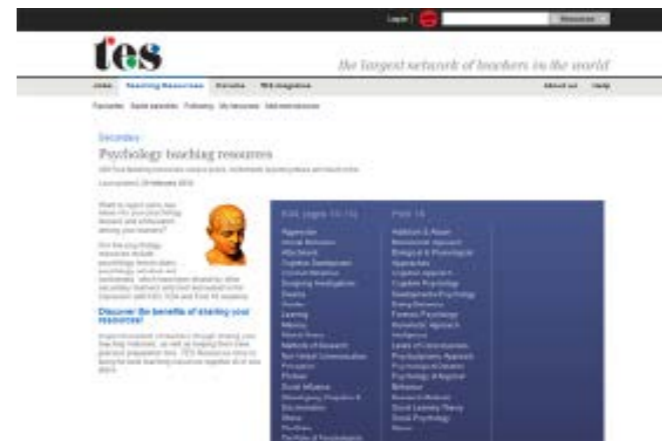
Login | Resources

tes

the largest network of teachers in the world

Jobs | Teaching Resources | Forums | TES Magazine | About us | Help

Favourites | Saved searches | Following | My resources | Add new resources

Secondary

Psychology teaching resources

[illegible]

Last updated: 25 February 2013

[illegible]

Discover the benefits of sharing your resources!

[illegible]

KS5 (ages 16-18) | Post 16

Approaches
Atypical Behaviour
Attachment
Cognitive Development
Cognitive Behaviour
Designing Investigations
Dreams
Gender
Learning
Memory
Mental Illness
Methods of Research
Non Verbal Communication
Perception
Phobias
Social Influence
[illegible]
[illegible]
Stress
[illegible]
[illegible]

Addiction & Abuse
Behaviourist Approach
Biological & Physiological Approaches
Cognitive Approach
Cognitive Psychology
Developmental Psychology
Eating Behaviour
Forensic Psychology
Humanistic Approach
Intelligence
Levels of Consciousness
Psychodynamic Approach
Psychological Disorders
Psychology of Religion
Behaviour
Research Methods
Social Learning Theory
Social Psychology
Stress